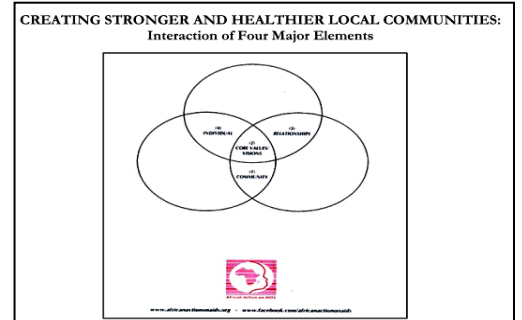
CREATING STRONGER AND HEALTHIER LOCAL COMMUNITIES:
Interaction of Four Major Elements

(4)
INDIVIDUAL

(3)
RELATIONSHIPS

(1)
CORE VALUES/
VISIONS

(2)
COMMUNITY

African Action on AIDS

www.africanactiononaids.org • www.facebook.com/africanactiononaids